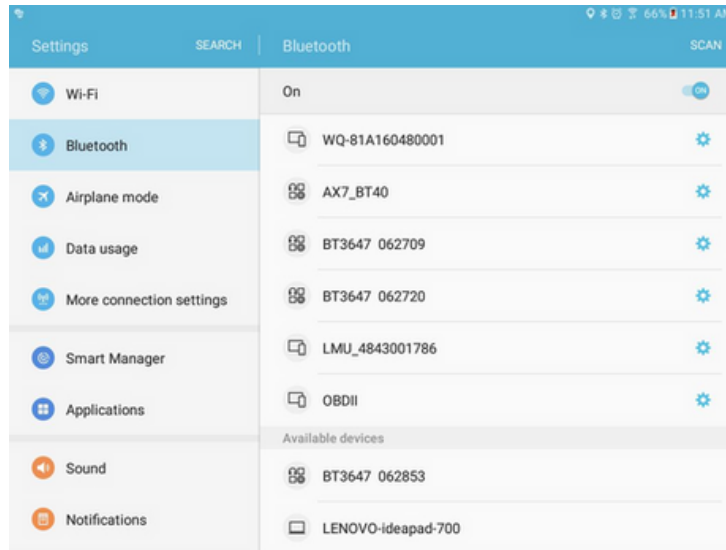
66% 11:51 A

Settings SEARCH

Wi-Fi

Bluetooth

Airplane mode

Data usage

More connection settings

Smart Manager

Applications

Sound

Notifications

Bluetooth SCAN

On

ON

WQ-81A160480001

AX7_BT40

BT3647 062709

BT3647 062720

LMU_4843001786

OBDII

Available devices

BT3647 062853

LENOVO-ideapad-700